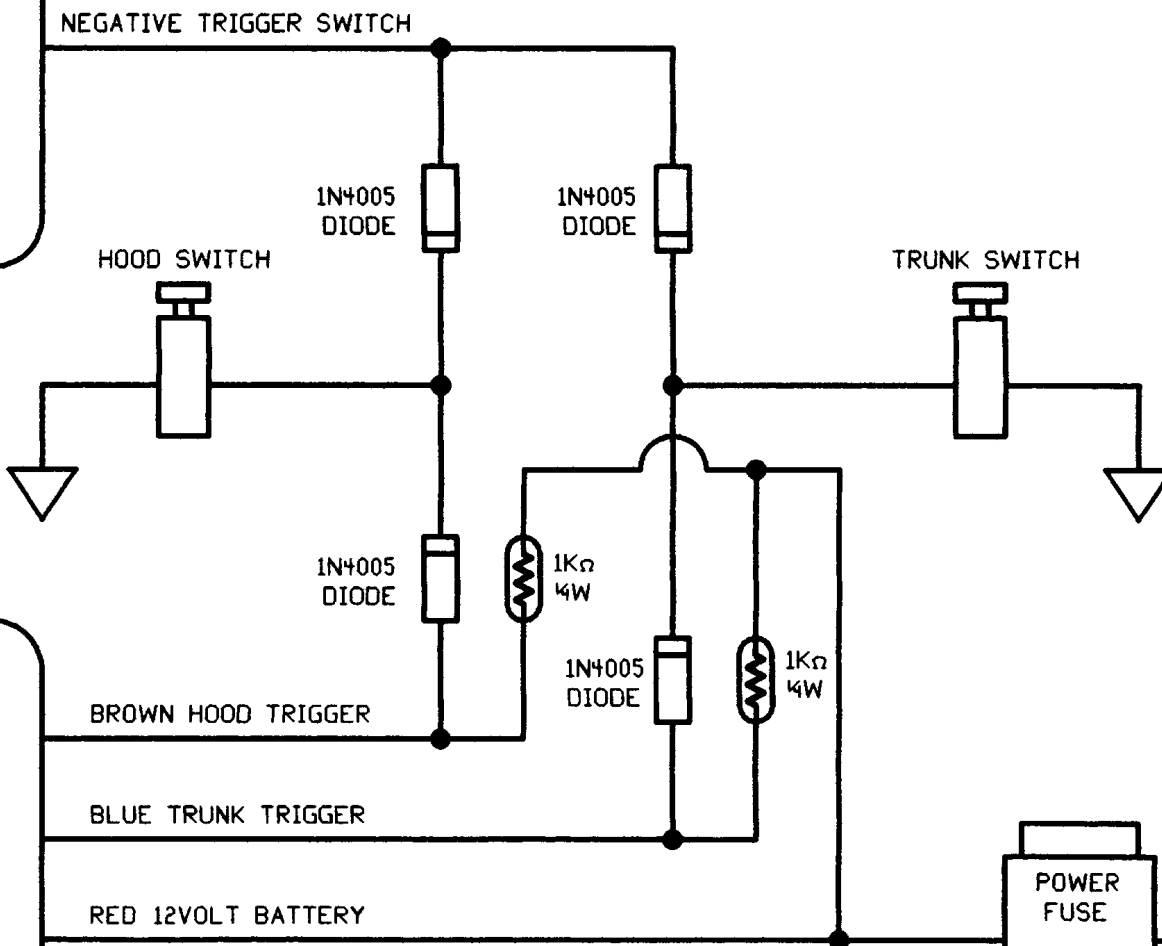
NEGATIVE TRIGGER SWITCH

1N4005 DIODE

1N4005 DIODE

HOOD SWITCH

TRUNK SWITCH

1N4005 DIODE

1K$\Omega$ ¼W

1N4005 DIODE

1K$\Omega$ ¼W

BROWN HOOD TRIGGER

BLUE TRUNK TRIGGER

RED 12VOLT BATTERY

POWER FUSE